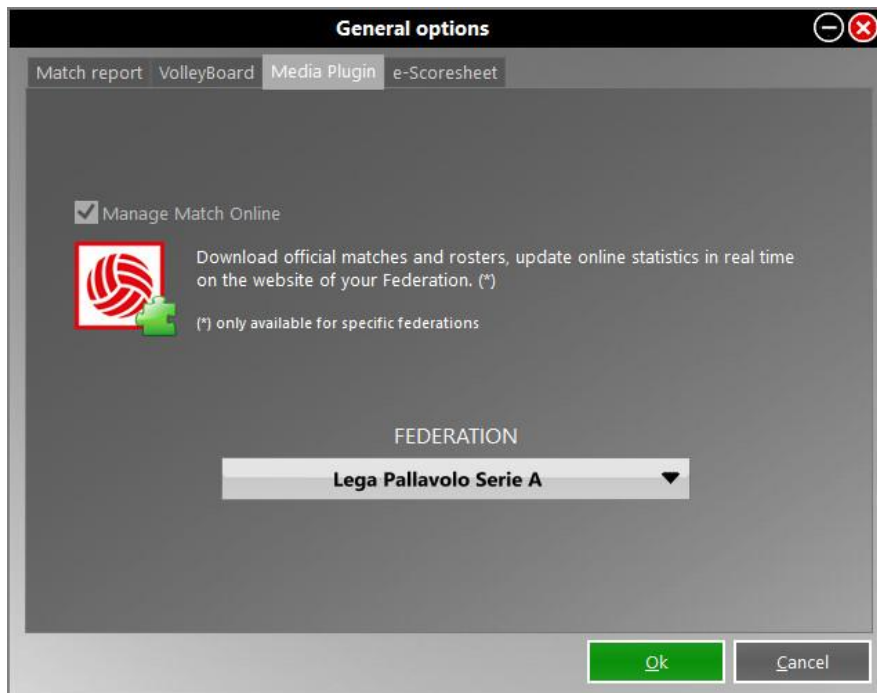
General options

Match report | VolleyBoard | Media Plugin | e-Scoresheet

Manage Match Online

Download official matches and rosters, update online statistics in real time on the website of your Federation. (*)

(*) only available for specific federations

FEDERATION

Lega Pallavolo Serie A

Ok

Cancel